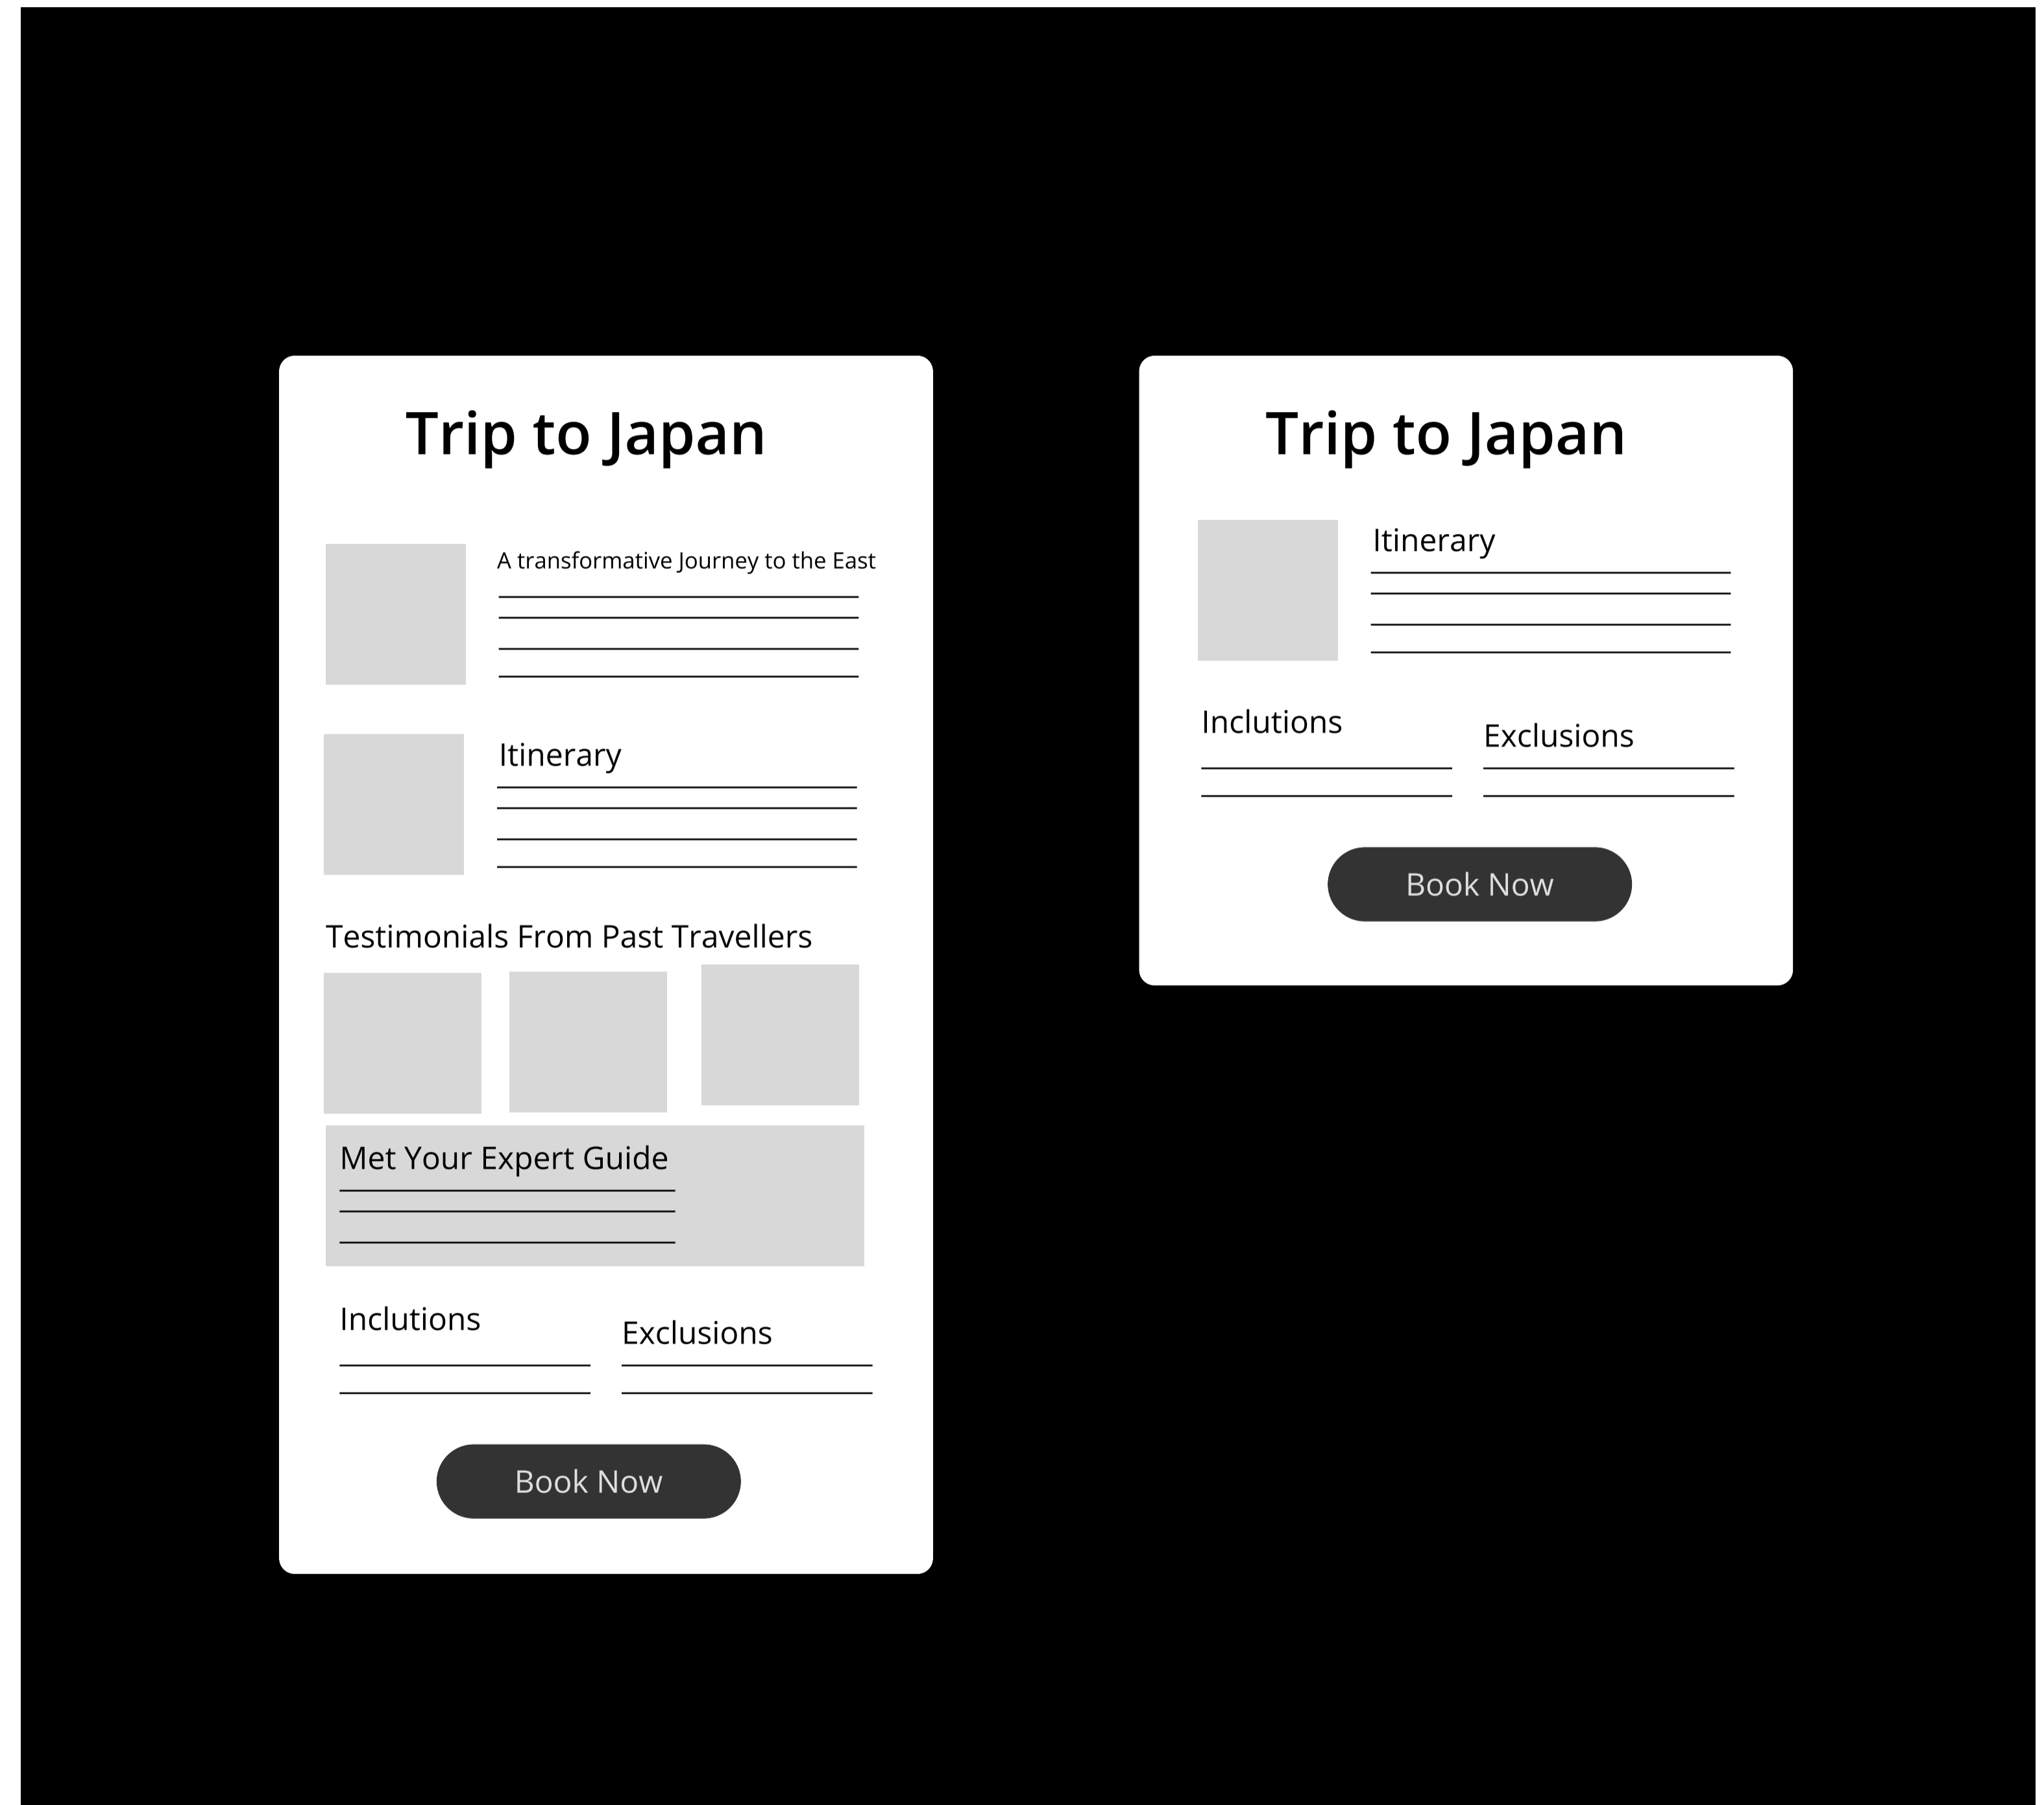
Trip to Japan

A transformative Journey to the East

Itinerary

Testimonials From Past Travellers

Met Your Expert Guide

Inclutions

Exclusions

Book Now

Trip to Japan

Itinerary

Inclutions

Exclusions

Book Now